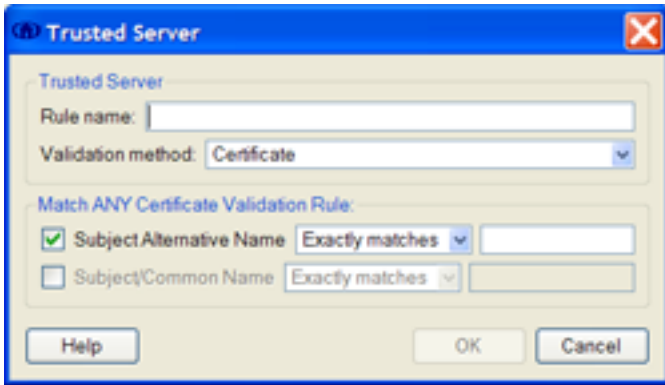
Trusted Server

Trusted Server
Rule name:
Validation method: Certificate

Match ANY Certificate Validation Rule:
Subject Alternative Name Exactly matches
Subject/Common Name Exactly matches

Help
OK
Cancel